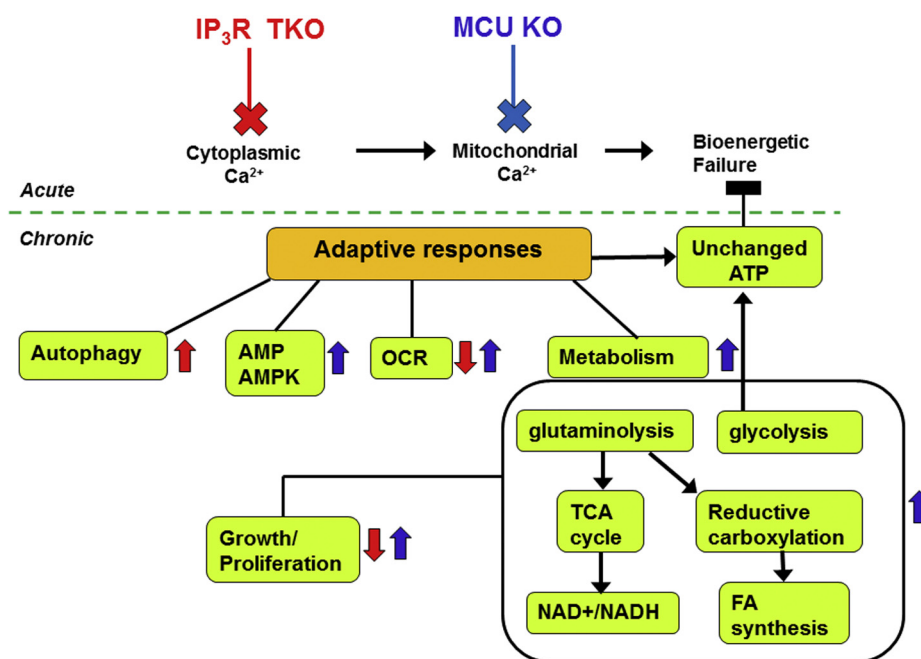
IP$_3$R TKO

MCU KO

Cytoplasmic Ca$^{2+}$

Mitochondrial Ca$^{2+}$

Bioenergetic Failure

Acute

Chronic

Adaptive responses

Unchanged ATP

Autophagy

AMP AMPK

OCR

Metabolism

glutaminolysis

glycolysis

TCA cycle

Reductive carboxylation

Growth/ Proliferation

NAD+/NADH

FA synthesis